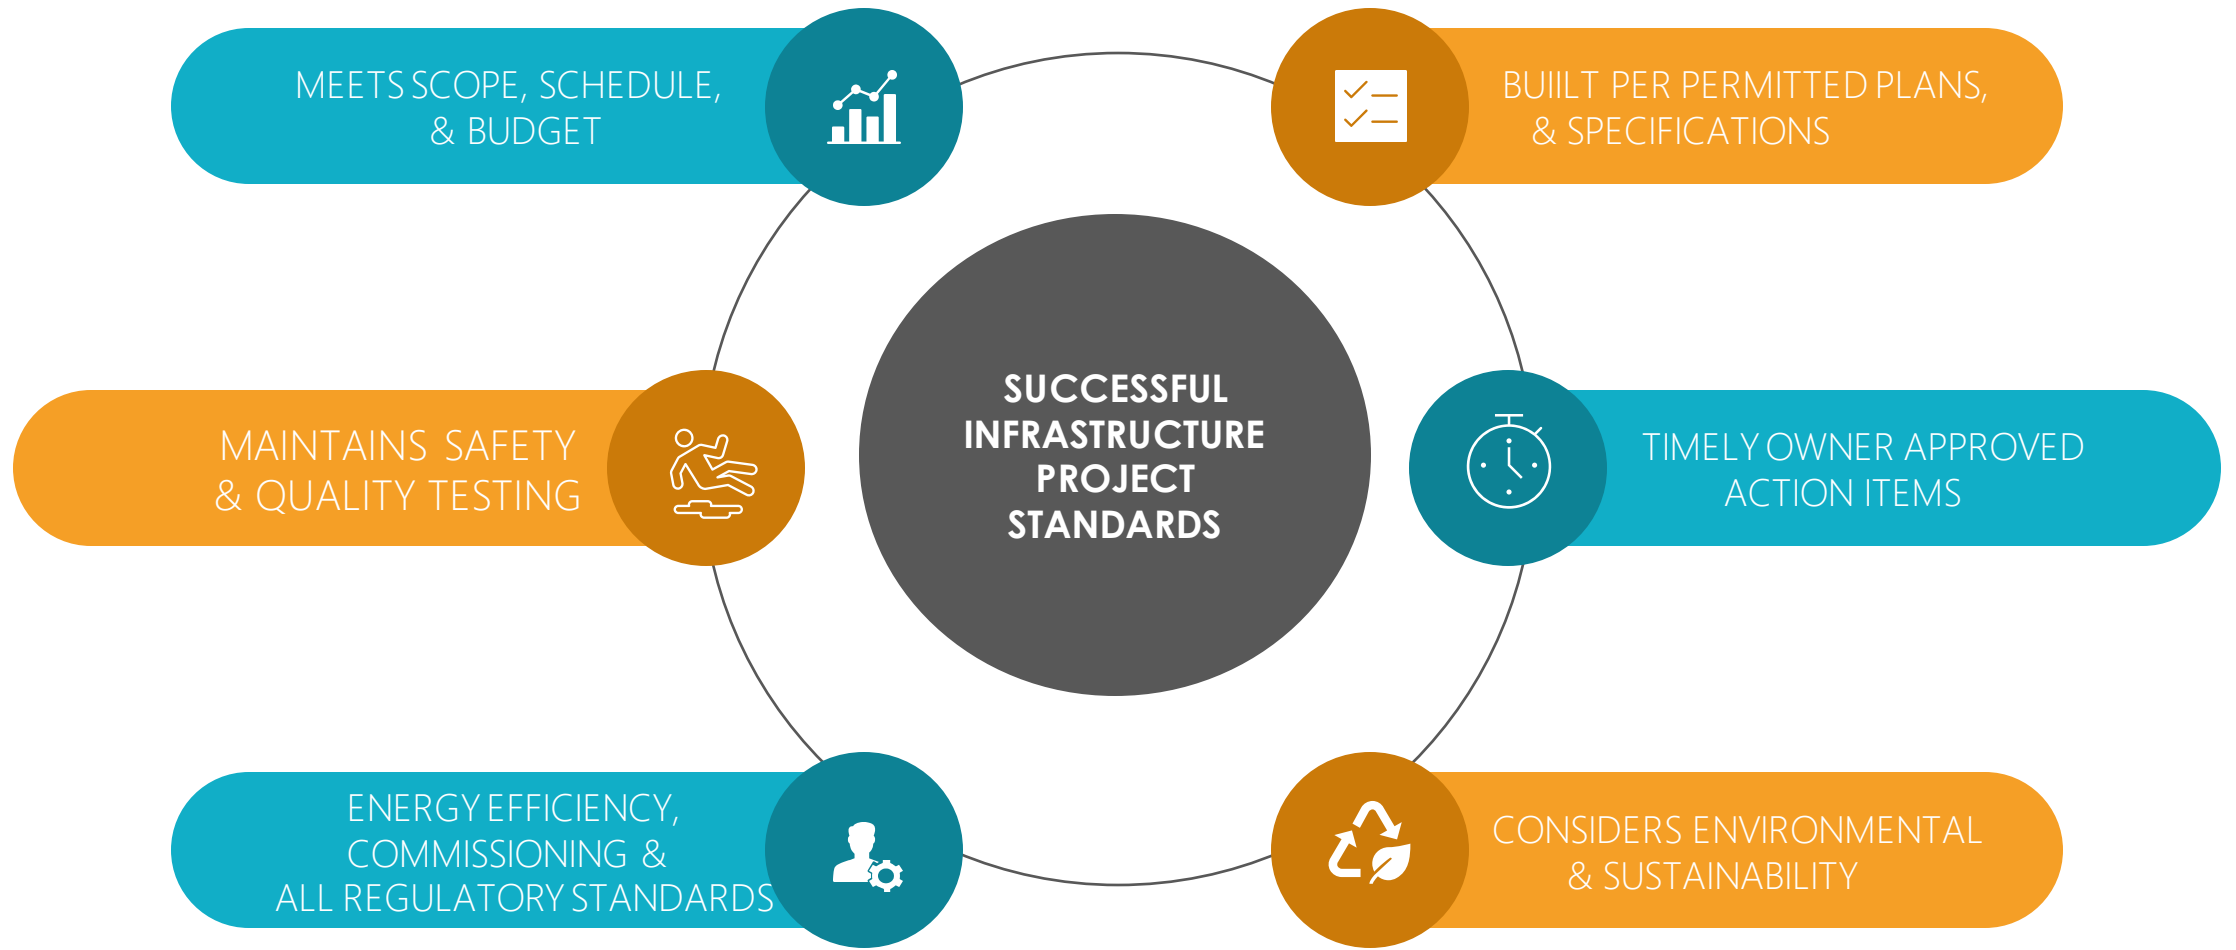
MEETS SCOPE, SCHEDULE, & BUDGET

BUIILT PER PERMITTED PLANS, & SPECIFICATIONS

SUCCESSFUL INFRASTRUCTURE PROJECT STANDARDS

MAINTAINS SAFETY & QUALITY TESTING

TIMELY OWNER APPROVED ACTION ITEMS

ENERGY EFFICIENCY, COMMISSIONING & ALL REGULATORY STANDARDS

CONSIDERS ENVIRONMENTAL & SUSTAINABILITY